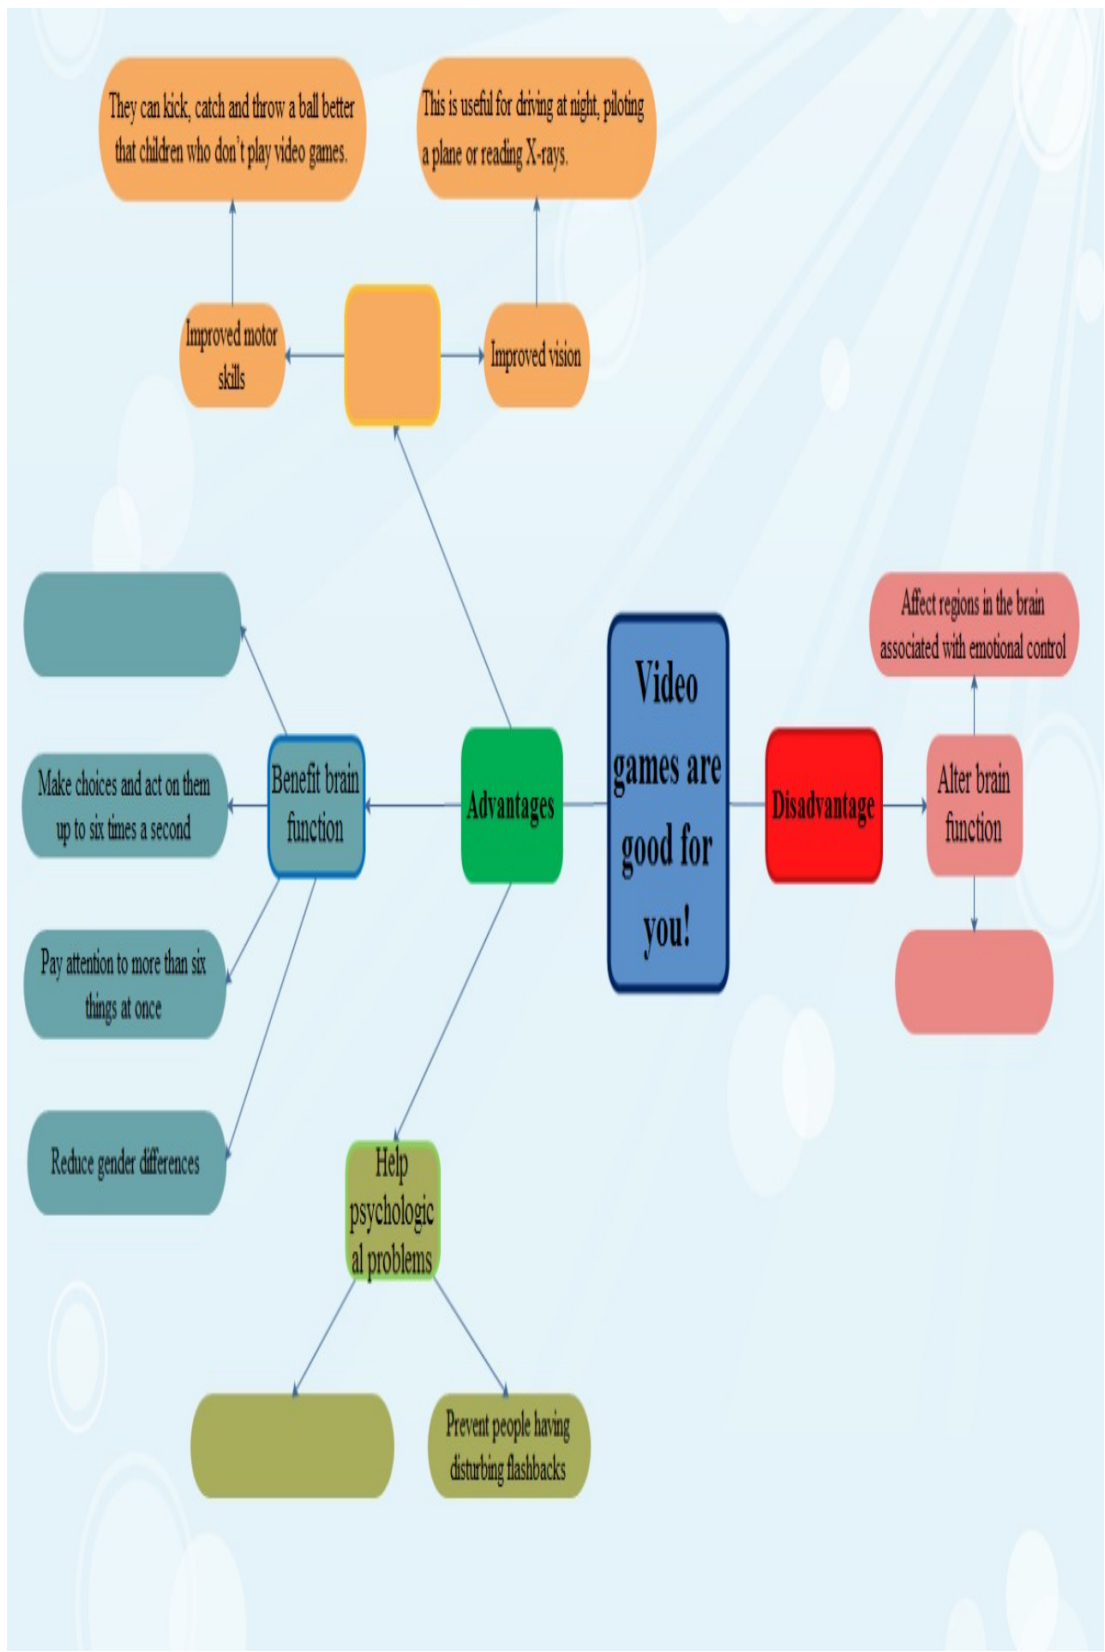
They can kick, catch and throw a ball better that children who don't play video games.

This is useful for driving at night, piloting a plane or reading X-rays.

Improved motor skills

Improved vision

Video games are good for you!

Advantages

Disadvantage

Benefit brain function

Make choices and act on them up to six times a second

Pay attention to more than six things at once

Reduce gender differences

Affect regions in the brain associated with emotional control

Alter brain function

Help psychological problems

Prevent people having disturbing flashbacks